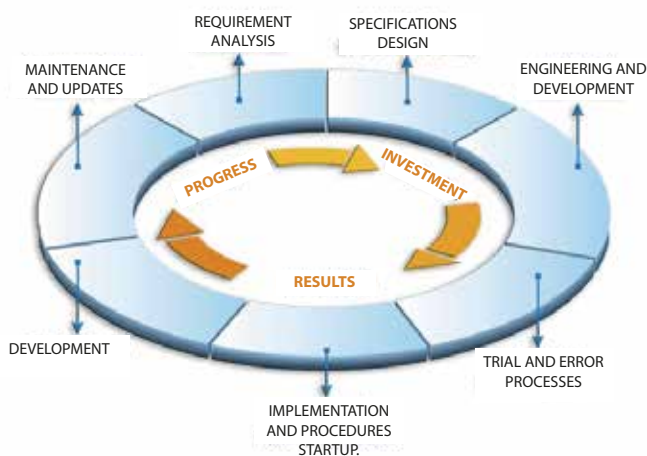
REQUIREMENT ANALYSIS

SPECIFICATIONS DESIGN

ENGINEERING AND DEVELOPMENT

TRIAL AND ERROR PROCESSES

IMPLEMENTATION AND PROCEDURES STARTUP.

DEVELOPMENT

MAINTENANCE AND UPDATES

PROGRESS

INVESTMENT

RESULTS